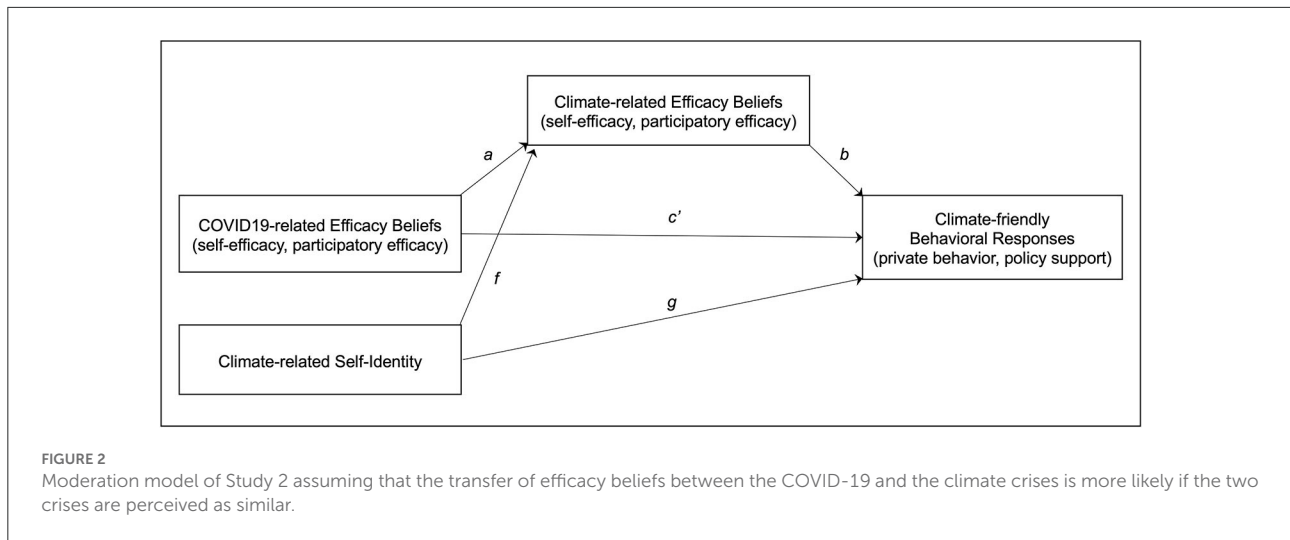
Climate-related Efficacy Beliefs (self-efficacy, participatory efficacy)

a

b

COVID19-related Efficacy Beliefs (self-efficacy, participatory efficacy)

c'

Climate-friendly Behavioral Responses (private behavior, policy support)

f

g

Climate-related Self-Identity

FIGURE 2

Moderation model of Study 2 assuming that the transfer of efficacy beliefs between the COVID-19 and the climate crises is more likely if the two crises are perceived as similar.